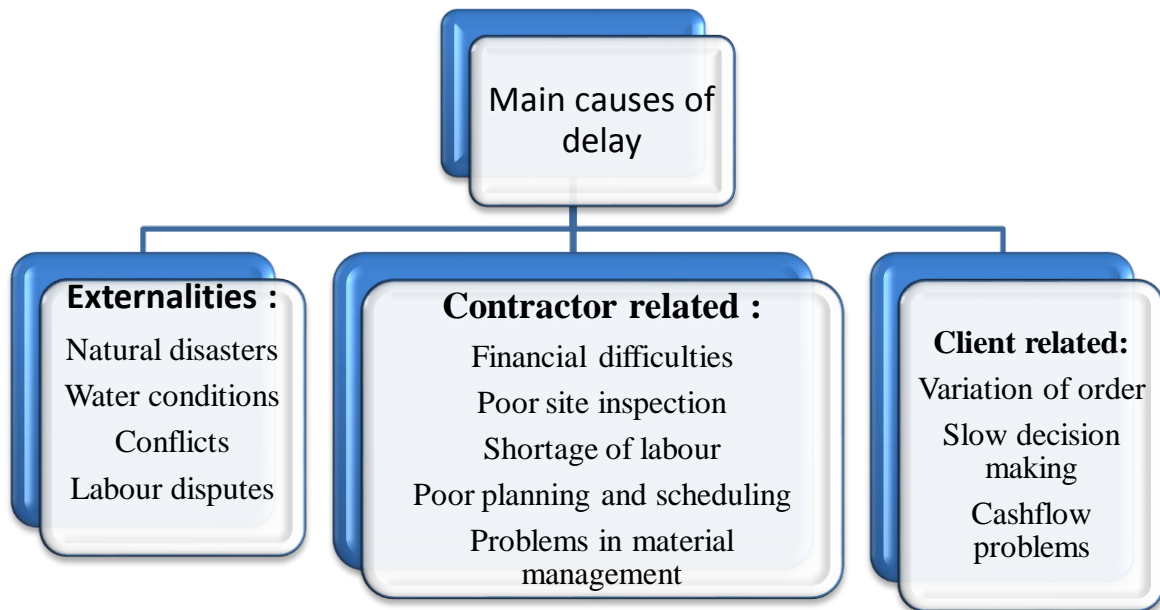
Main causes of delay

Externalities :
Natural disasters
Water conditions
Conflicts
Labour disputes

Contractor related :
Financial difficulties
Poor site inspection
Shortage of labour
Poor planning and scheduling
Problems in material management

Client related:
Variation of order
Slow decision making
Cashflow problems